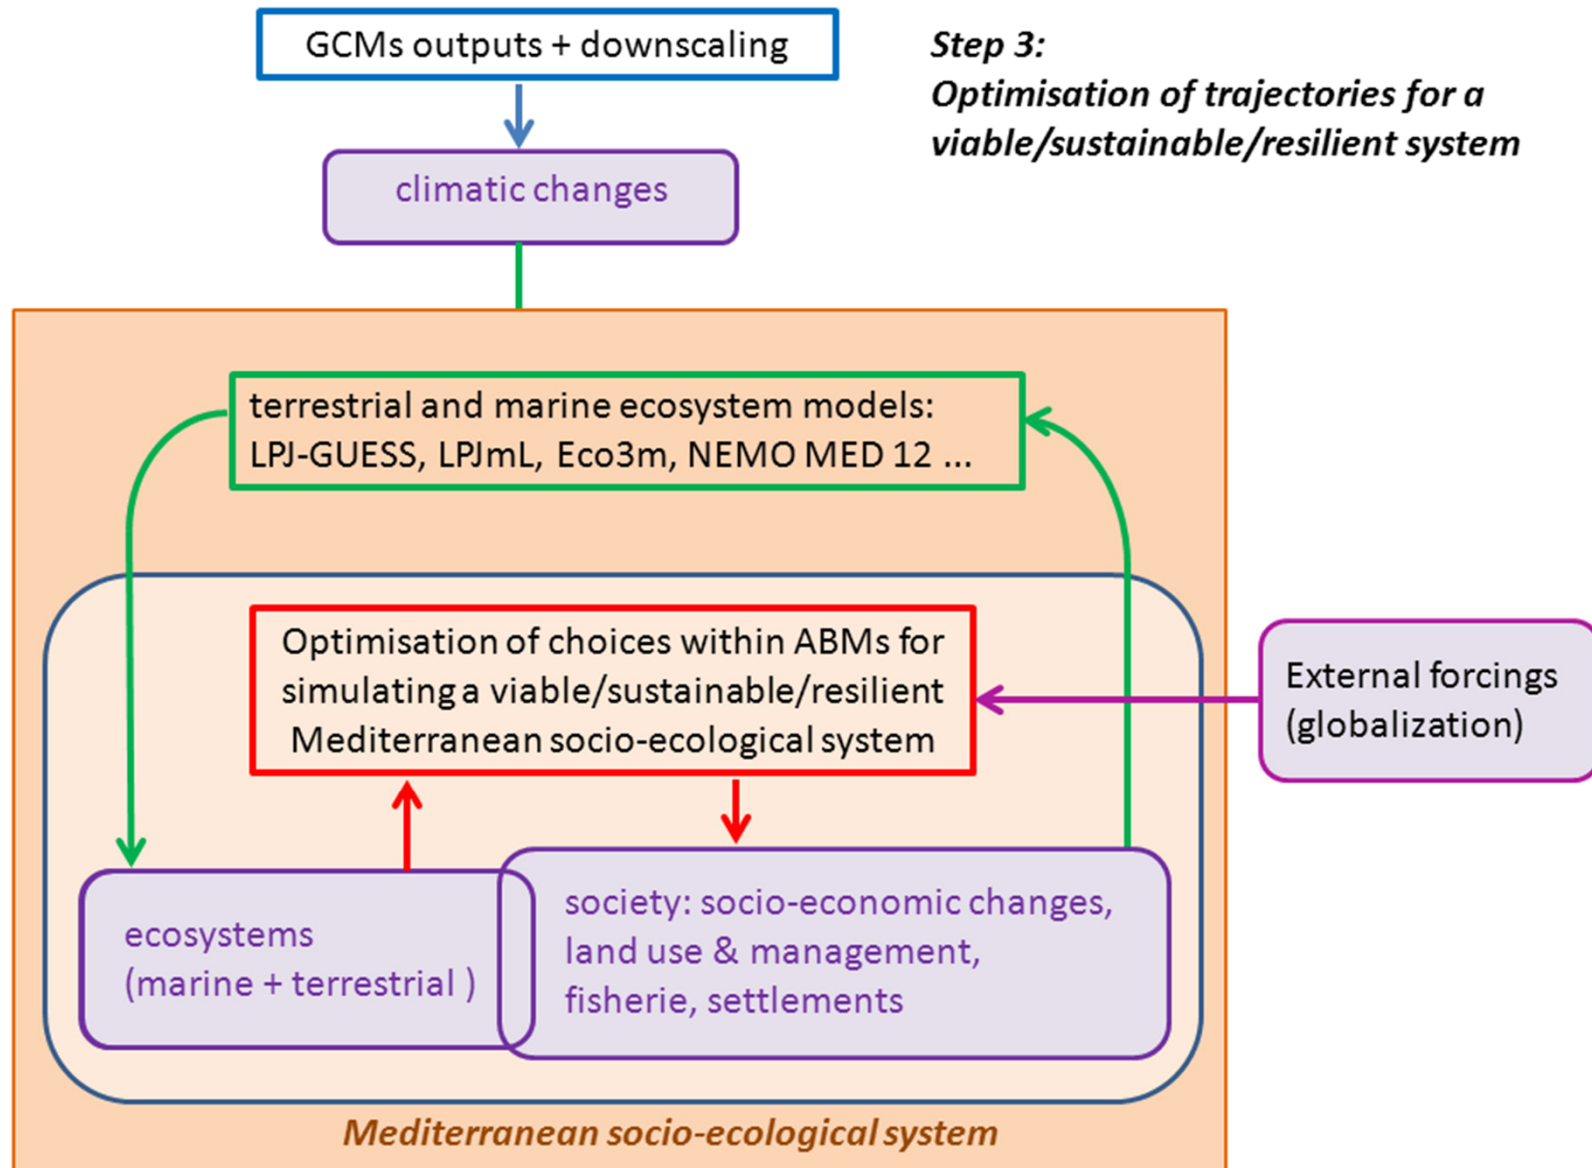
GCMs outputs + downscaling

Step 3:
Optimisation of trajectories for a viable/sustainable/resilient system

climatic changes

terrestrial and marine ecosystem models:
LPJ-GUESS, LPJmL, Eco3m, NEMO MED 12 ...

Optimisation of choices within ABMs for simulating a viable/sustainable/resilient Mediterranean socio-ecological system

External forcings (globalization)

ecosystems (marine + terrestrial )

society: socio-economic changes, land use & management, fisherie, settlements

Mediterranean socio-ecological system